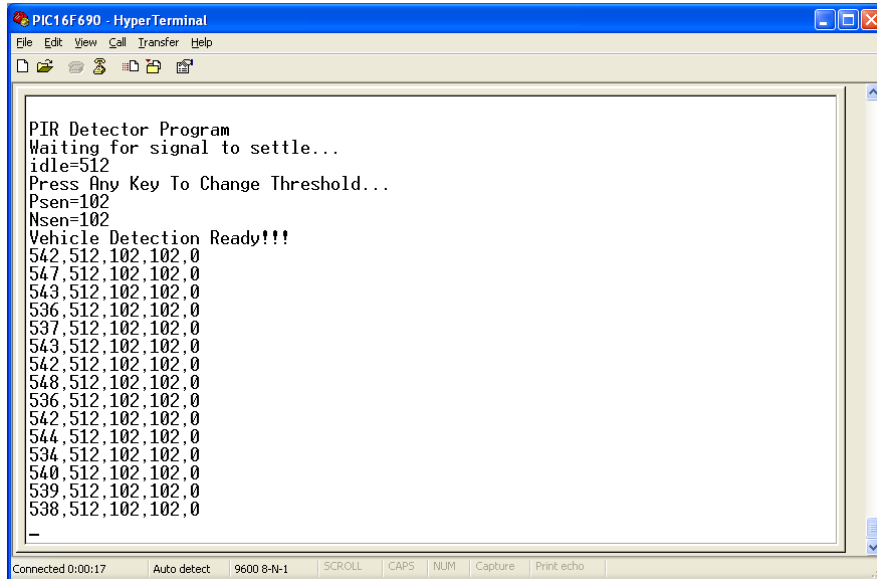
PIC16F690 - HyperTerminal

File Edit View Call Transfer Help

PIR Detector Program
Waiting for signal to settle...
idle=512
Press Any Key To Change Threshold...
Psen=102
Nsen=102
Vehicle Detection Ready!!!
542,512,102,102,0
547,512,102,102,0
543,512,102,102,0
536,512,102,102,0
537,512,102,102,0
543,512,102,102,0
542,512,102,102,0
548,512,102,102,0
536,512,102,102,0
542,512,102,102,0
544,512,102,102,0
534,512,102,102,0
540,512,102,102,0
539,512,102,102,0
538,512,102,102,0
_

Connected 0:00:17 | Auto detect | 9600 8-N-1 | SCROLL | CAPS | NUM | Capture | Print echo